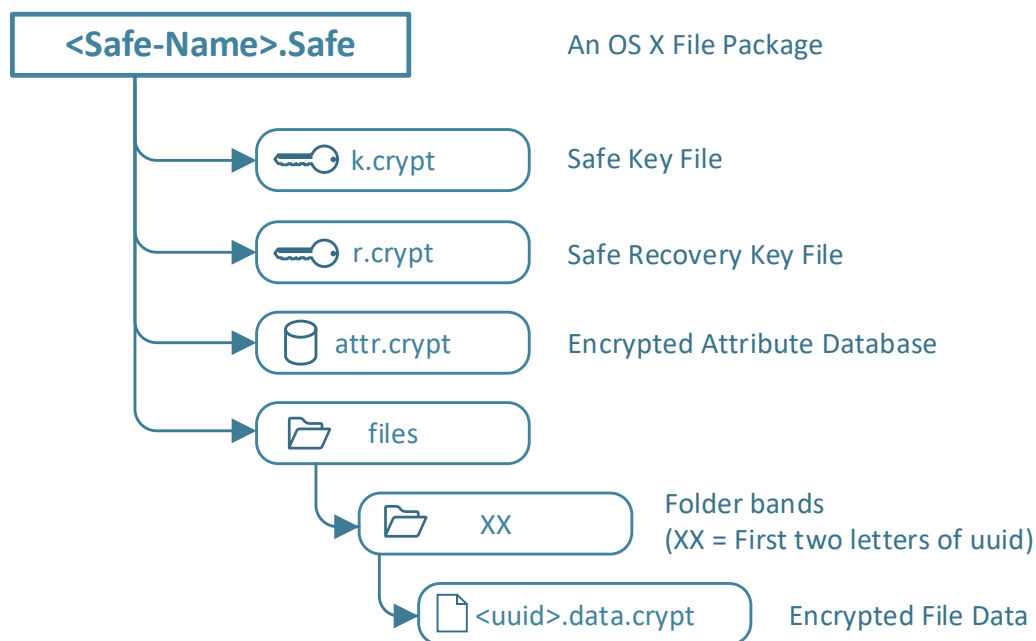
<Safe-Name>.Safe

An OS X File Package

k.crypt

Safe Key File

r.crypt

Safe Recovery Key File

attr.crypt

Encrypted Attribute Database

files

XX

Folder bands
(XX = First two letters of uuid)

<uuid>.data.crypt

Encrypted File Data